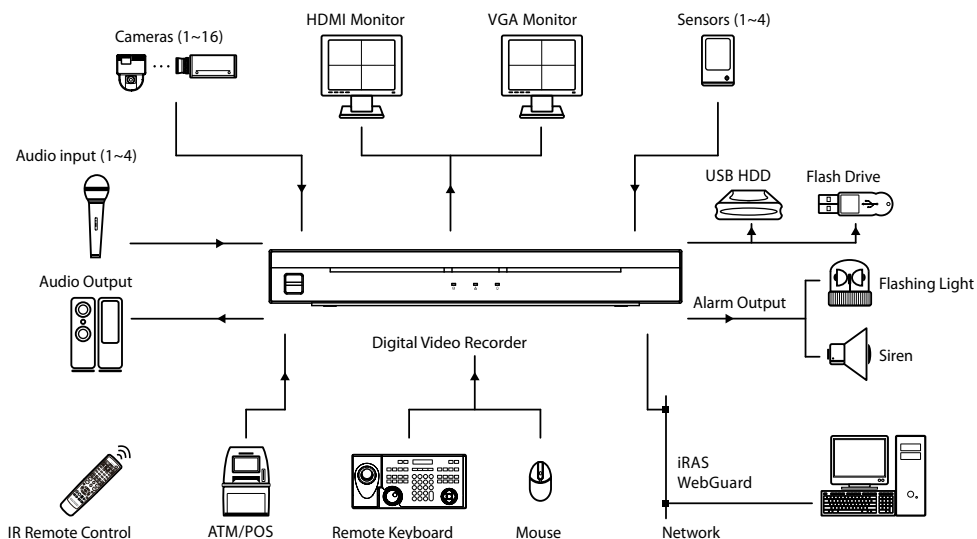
Cameras (1~16)

HDMI Monitor

VGA Monitor

Sensors (1~4)

Audio input (1~4)

USB HDD

Flash Drive

Audio Output

Alarm Output

Flashing Light

Siren

Digital Video Recorder

iRAS
WebGuard

IR Remote Control

ATM/POS

Remote Keyboard

Mouse

Network